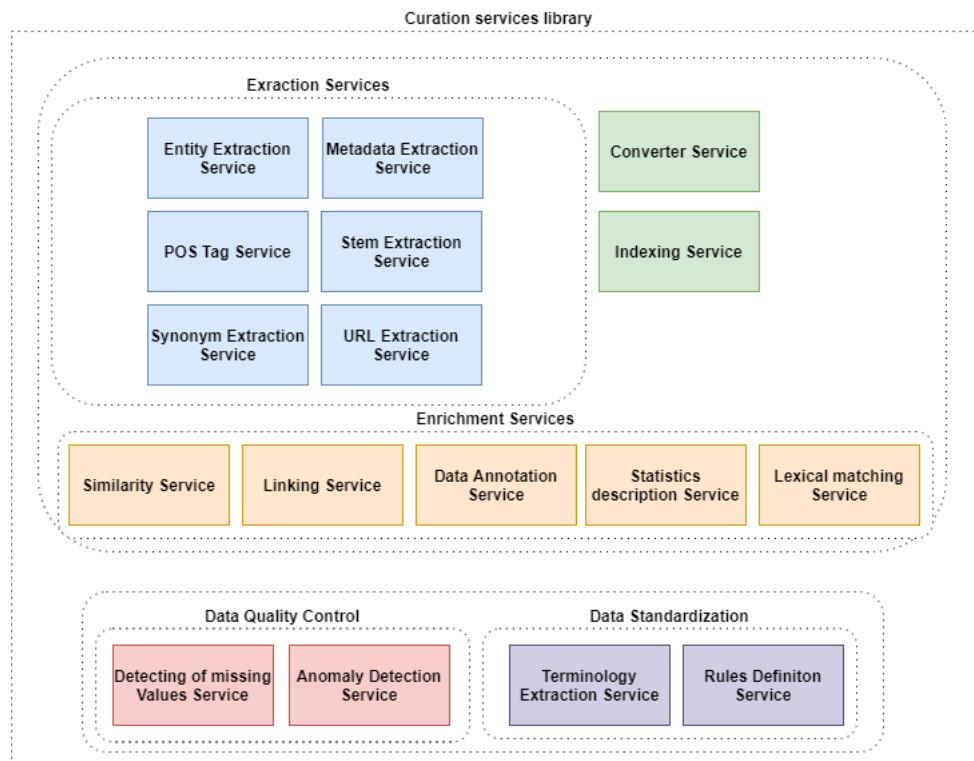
Curation services library

Exraction Services

Entity Extraction Service

Metadata Extraction Service

POS Tag Service

Stem Extraction Service

Synonym Extraction Service

URL Extraction Service

Converter Service

Indexing Service

Enrichment Services

Similarity Service

Linking Service

Data Annotation Service

Statistics description Service

Lexical matching Service

Data Quality Control

Detecting of missing Values Service

Anomaly Detection Service

Data Standardization

Terminology Extraction Service

Rules Definiton Service